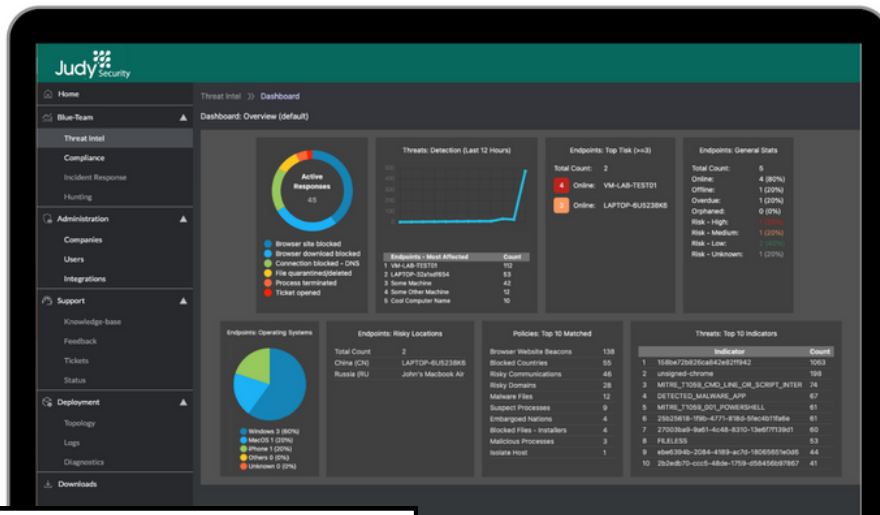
Judy Security

Home
Blue-Team
Threat Intel
Compliance
Incident Response
Hunting
Administration
Companies
Users
Integrations
Support
Knowledge-base
Feedback
Tickets
Status
Deployment
Topology
Logs
Diagnostics
Downloads

Threat Intel >> Dashboard

Dashboard: Overview (default)

Active Responses
45

Browser site blocked
Browser download blocked
Connection blocked - DNS
File quarantined/deleted
Process terminated
Ticket opened

Threats: Detection (Last 12 Hours)

| Endpoints - Most Affected | Count |
|---|---|
| 1 VM-LAB-TEST01 | 112 |
| 2 LAPTOP-32x1sdf654 | 53 |
| 3 Some Machine | 42 |
| 4 Some Other Machine | 12 |
| 5 Cool Computer Name | 10 |

Endpoints: Top Tisk (>=3)
Total Count: 2
4 Online: VM-LAB-TEST01
3 Online: LAPTOP-6US238K6

Endpoints: General Stats
Total Count: 5
Online: 4 (80%)
Offline: 1 (20%)
Overdue: 1 (20%)
Orphaned: 0 (0%)
Risk - High: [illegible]
Risk - Medium: 1 (20%)
Risk - Low: 2 (40%)
Risk - Unknown: 1 (20%)

Endpoints: Operating Systems
Windows 3 (60%)
MacOS 1 (20%)
iPhone 1 (20%)
Others 0 (0%)
Unknown 0 (0%)

Endpoints: Risky Locations
Total Count 2
China (CN) LAPTOP-6US238K6
Russia (RU John's Macbook Air

Policies: Top 10 Matched
| | |
|---|---|
| Browser Website Beacons | 138 |
| Blocked Countries | 55 |
| Risky Communications | 46 |
| Risky Domains | 28 |
| Malware Files | 12 |
| Suspect Processes | 9 |
| Embargoed Nations | 5 |
| Blocked Files - Installers | 4 |
| Malicious Processes | 3 |
| Isolate Host | 1 |

Threats: Top 10 Indicators
| | Indicator | Count |
|---|---|---|
| 1 | 158be72b626ca642e82ff942 | 1063 |
| 2 | unsigned-chrome | 198 |
| 3 | MITRE_T1059_CMD_LINE_OR_SCRIPT_INTER | 74 |
| 4 | DETECTED_MALWARE_APP | 67 |
| 5 | MITRE_T1059_001_POWERSHELL | 61 |
| 6 | 25b25618-1f9b-4771-818d-5fec4b1f9a6e | 61 |
| 7 | 27003ba9-9e51-4c48-8310-13e6f77139d1 | 60 |
| 8 | FILELESS | 53 |
| 9 | ebe6394b-2084-4189-ac7d-18065651e0d6 | 44 |
| 10 | 2b2edb70-ccc5-48de-1759-d58456b97867 | 41 |